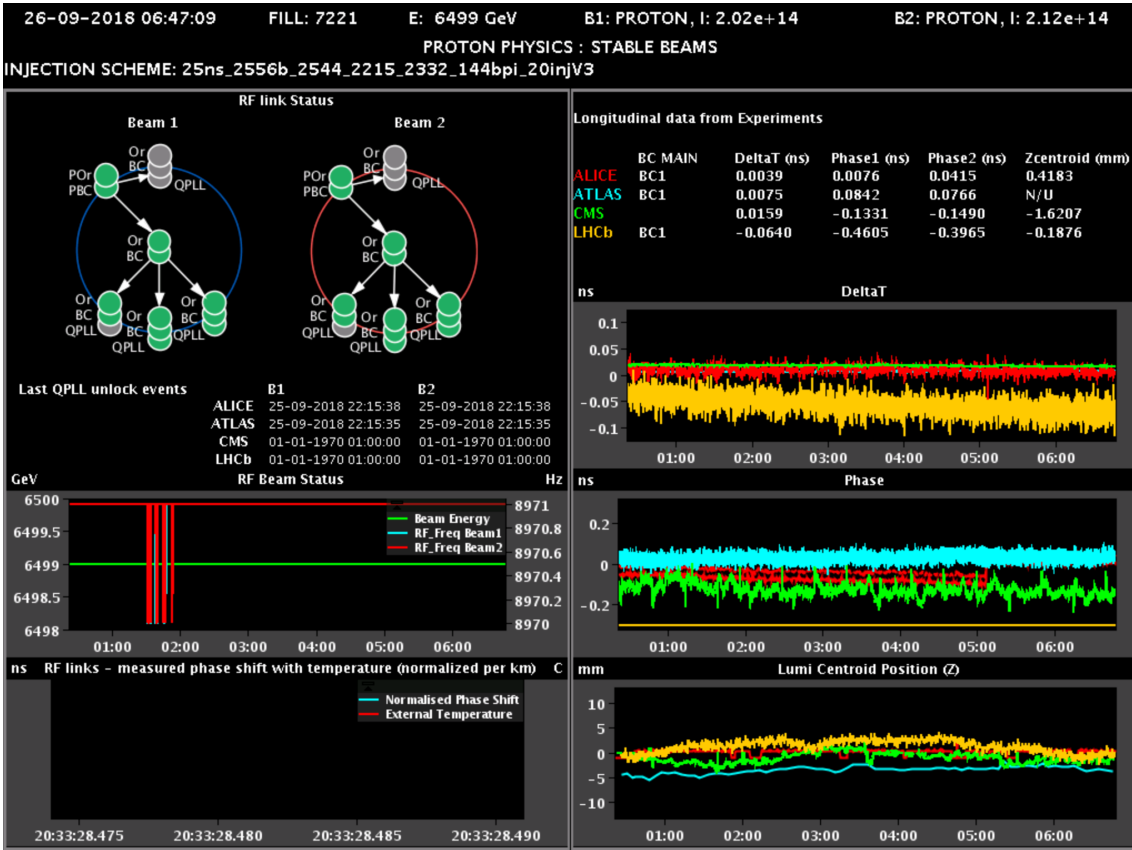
26-09-2018 06:47:09 FILL: 7221 E: 6499 GeV B1: PROTON, I: 2.02e+14 B2: PROTON, I: 2.12e+14

PROTON PHYSICS : STABLE BEAMS

INJECTION SCHEME: 25ns_2556b_2544_2215_2332_144bpi_20injV3

RF link Status

Beam 1

Or BC POr PBC QPLL Or BC Or BC QPLL Or BC QPLL Or BC QPLL

Beam 2

Or BC POr PBC QPLL Or BC Or BC QPLL Or BC QPLL Or BC QPLL

Last QPLL unlock events

| | B1 | B2 |
|---|---|---|
| ALICE | 25-09-2018 22:15:38 | 25-09-2018 22:15:38 |
| ATLAS | 25-09-2018 22:15:35 | 25-09-2018 22:15:35 |
| CMS | 01-01-1970 01:00:00 | 01-01-1970 01:00:00 |
| LHCb | 01-01-1970 01:00:00 | 01-01-1970 01:00:00 |

GeV RF Beam Status Hz

6500 6499.5 6499 6498.5 6498

8971 8970.8 8970.6 8970.4 8970.2 8970

Beam Energy
RF_Freq Beam1
RF_Freq Beam2

01:00 02:00 03:00 04:00 05:00 06:00

ns RF links - measured phase shift with temperature (normalized per km) C

Normalised Phase Shift
External Temperature

20:33:28.475 20:33:28.480 20:33:28.485 20:33:28.490

Longitudinal data from Experiments

| | BC MAIN | DeltaT (ns) | Phase1 (ns) | Phase2 (ns) | Zcentroid (mm) |
|---|---|---|---|---|---|
| ALICE | BC1 | 0.0039 | 0.0076 | 0.0415 | 0.4183 |
| ATLAS | BC1 | 0.0075 | 0.0842 | 0.0766 | N/U |
| CMS | | 0.0159 | -0.1331 | -0.1490 | -1.6207 |
| LHCb | BC1 | -0.0640 | -0.4605 | -0.3965 | -0.1876 |

ns DeltaT

0.1 0.05 0 -0.05 -0.1

01:00 02:00 03:00 04:00 05:00 06:00

ns Phase

0.2 0 -0.2

01:00 02:00 03:00 04:00 05:00 06:00

mm Lumi Centroid Position (Z)

10 5 0 -5 -10

01:00 02:00 03:00 04:00 05:00 06:00